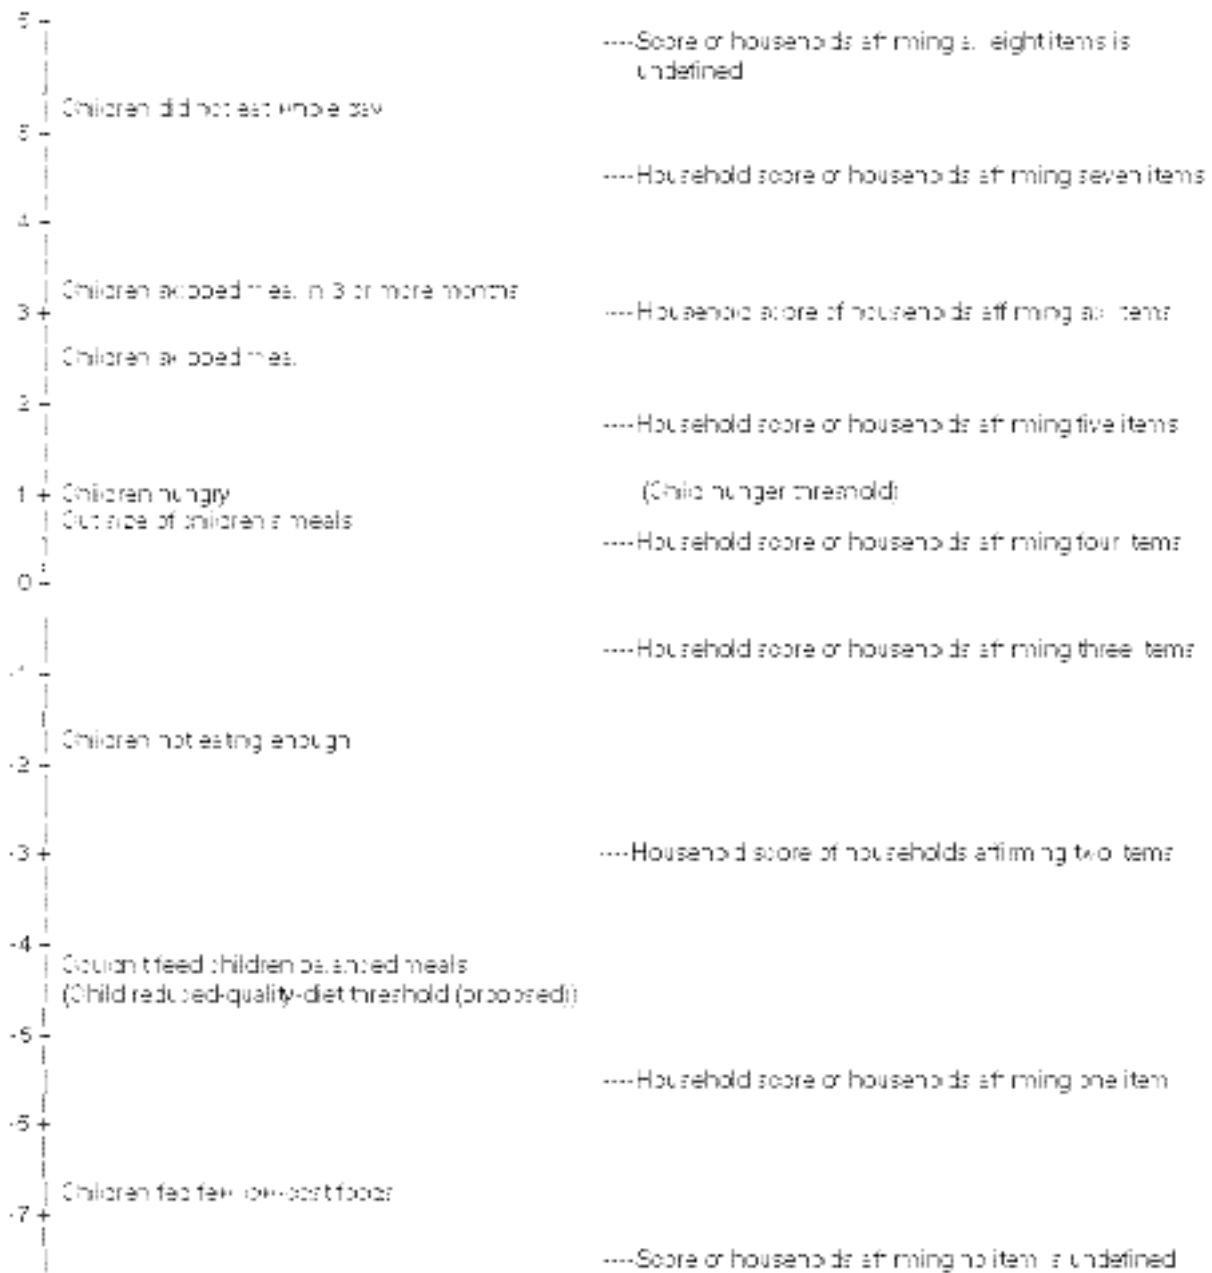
5

----Score of households affirming all eight items is undefined

Children did not eat whole day

5

----Household score of households affirming seven items

4

Children skipped meals in 3 or more months

3

----Household score of households affirming six items

Children skipped meals

2

----Household score of households affirming five items

1

Children hungry

(Child hunger threshold)

Cut size of children's meals

----Household score of households affirming four items

0

----Household score of households affirming three items

-1

Children not eating enough

-2

-3

----Household score of households affirming two items

-4

Couldn't feed children balanced meals
(Child reduced-quality-diet threshold (proposed))

-5

----Household score of households affirming one item

-5

Children fed few low-cost foods

-7

----Score of households affirming no items is undefined